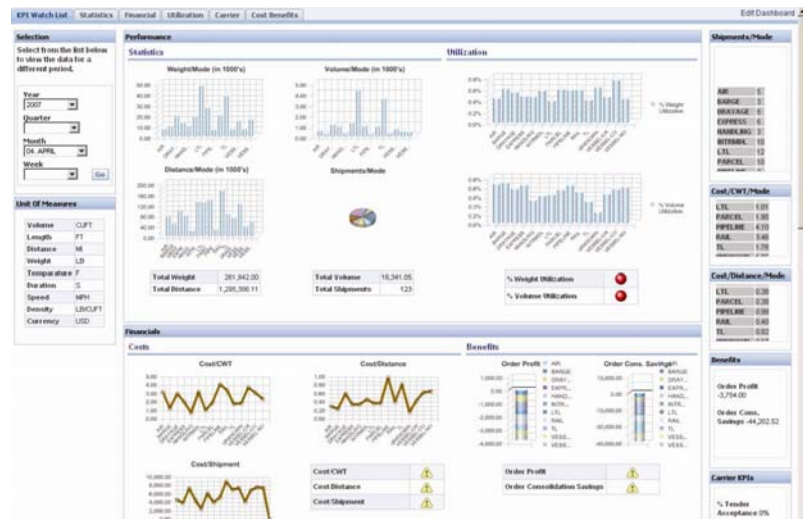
KPI Watch List | Statistics | Financial | Utilization | Carrier | Cost Benefits

Edit Dashboard

Selection

Select from the list below to view the data for a different period.

Year
2007

Quarter

Month
04. APRIL

Week

Go

Unit Of Measures

| Volume | CUFT |
|---|---|
| Length | FT |
| Distance | MI |
| Weight | LB |
| Temparature | F |
| Duration | S |
| Speed | MPH |
| Density | LB/CUFT |
| Currency | USD |

Performance

Statistics

Weight/Mode (in 1000's)

Volume/Mode (in 1000's)

Distance/Mode (in 1000's)

Shipments/Mode

| Total Weight | 261,842.00 |
|---|---|
| Total Distance | 1,295,306.11 |

| Total Volume | 18,341.05 |
|---|---|
| Total Shipments | 123 |

Utilization

% Weight Utilization

% Volume Utilization

% Weight Utilization

% Volume Utilization

Shipments/Mode

| AIR | 5 |
|---|---|
| BARGE | 3 |
| DRAYAGE | 6 |
| EXPRESS | 6 |
| HANDLING | 5 |
| INTERMDL | 10 |
| LTL | 12 |
| PARCEL | 10 |

Cost/CWT/Mode

| LTL | 1.01 |
|---|---|
| PARCEL | 1.95 |
| PIPELINE | 4.10 |
| RAIL | 5.46 |
| TL | 1.78 |

Cost/Distance/Mode

| LTL | 0.38 |
|---|---|
| PARCEL | 0.38 |
| PIPELINE | 0.98 |
| RAIL | 0.40 |
| TL | 0.62 |

Financials

Costs

Cost/CWT

Cost/Distance

Cost/Shipment

| Cost/CWT |
|---|
| Cost Distance |
| Cost Shipment |

Benefits

Order Profit

Order Cons. Savings

AIR
BARGE
DRAY...
EXPR...
HAND...
INTR...
LTL
RAIL
TL
VESS...

| Order Profit |
|---|
| Order Consolidation Savings |

Benefits

Order Profit
-3,754.00

Order Cons. Savings -44,202.52

Carrier KPIs

% Tender Acceptance 0%